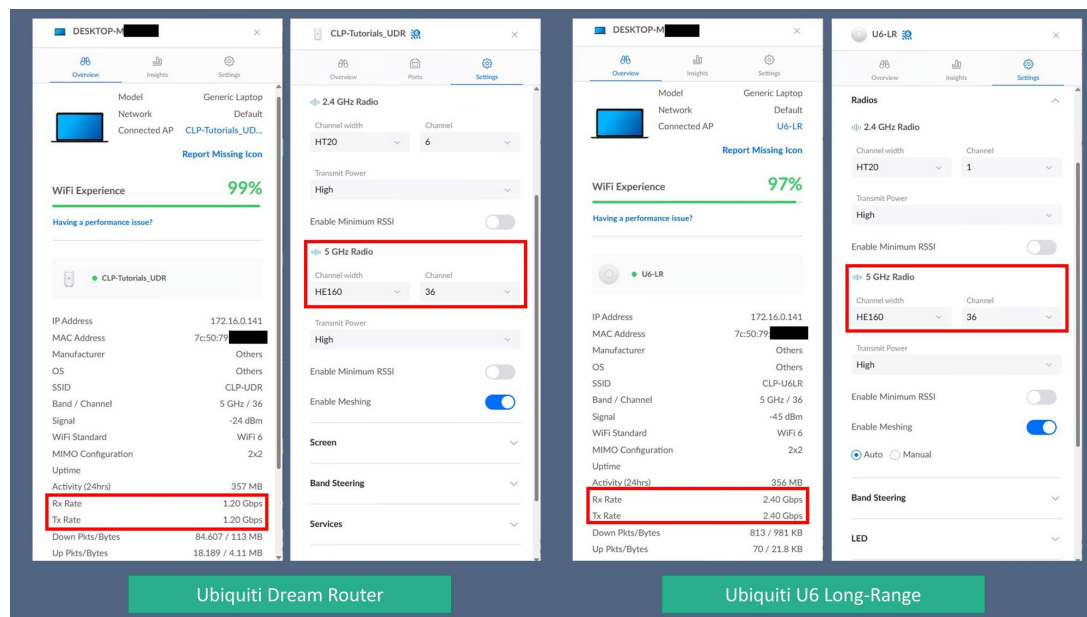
DESKTOP-M
×
Overview
Insights
Settings

Model Generic Laptop
Network Default
Connected AP CLP-Tutorials_UD...
Report Missing Icon

WiFi Experience 99%
Having a performance issue?

CLP-Tutorials_UDR

| | |
|---|---|
| IP Address | 172.16.0.141 |
| MAC Address | 7c:50:79: |
| Manufacturer | Others |
| OS | Others |
| SSID | CLP-UDR |
| Band / Channel | 5 GHz / 36 |
| Signal | -24 dBm |
| WiFi Standard | WiFi 6 |
| MIMO Configuration | 2x2 |
| Uptime | |
| Activity (24hrs) | 357 MB |
| Rx Rate | 1.20 Gbps |
| Tx Rate | 1.20 Gbps |
| Down Pkts/Bytes | 84.607 / 113 MB |
| Up Pkts/Bytes | 18.189 / 4.11 MB |

CLP-Tutorials_UDR
×
Overview
Ports
Settings

2.4 GHz Radio
Channel width HT20
Channel 6
Transmit Power High
Enable Minimum RSSI

5 GHz Radio
Channel width HE160
Channel 36
Transmit Power High
Enable Minimum RSSI
Enable Meshing

Screen
Band Steering
Services

DESKTOP-M
×
Overview
Insights
Settings

Model Generic Laptop
Network Default
Connected AP U6-LR
Report Missing Icon

WiFi Experience 97%
Having a performance issue?

U6-LR

| | |
|---|---|
| IP Address | 172.16.0.141 |
| MAC Address | 7c:50:79: |
| Manufacturer | Others |
| OS | Others |
| SSID | CLP-U6LR |
| Band / Channel | 5 GHz / 36 |
| Signal | -45 dBm |
| WiFi Standard | WiFi 6 |
| MIMO Configuration | 2x2 |
| Uptime | |
| Activity (24hrs) | 356 MB |
| Rx Rate | 2.40 Gbps |
| Tx Rate | 2.40 Gbps |
| Down Pkts/Bytes | 813 / 981 KB |
| Up Pkts/Bytes | 70 / 21.8 KB |

U6-LR
×
Overview
Insights
Settings

Radios
2.4 GHz Radio
Channel width HT20
Channel 1
Transmit Power High
Enable Minimum RSSI

5 GHz Radio
Channel width HE160
Channel 36
Transmit Power High
Enable Minimum RSSI
Enable Meshing
Auto Manual

Band Steering
LED

Ubiquiti Dream Router
Ubiquiti U6 Long-Range